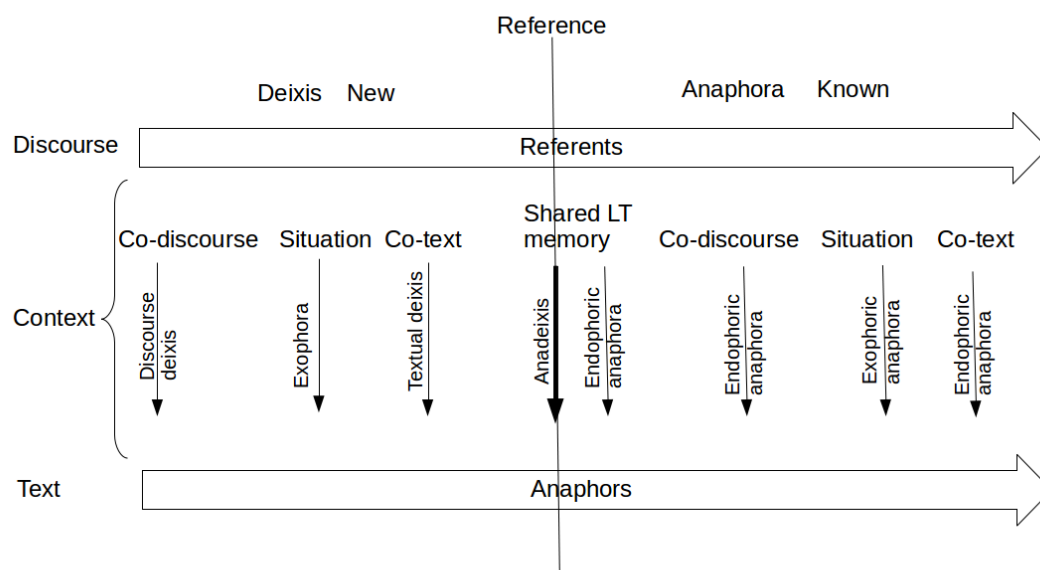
Reference

Deixis New

Anaphora Known

Discourse

Referents

Context

Co-discourse

Situation

Co-text

Shared LT memory

Co-discourse

Situation

Co-text

Discourse deixis

Exophora

Textual deixis

Anadeixis

Endophoric anaphora

Endophoric anaphora

Exophoric anaphora

Endophoric anaphora

Text

Anaphors